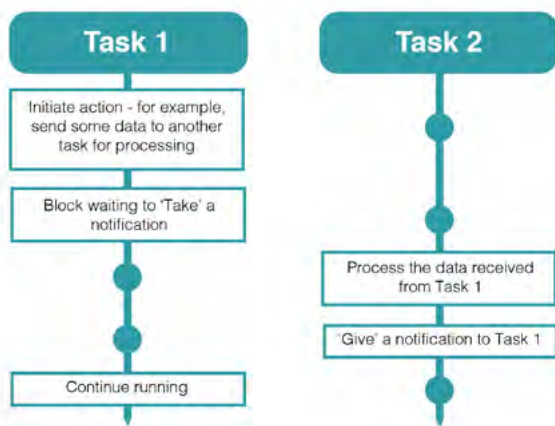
Task 1

Initiate action - for example, send some data to another task for processing

Block waiting to 'Take' a notification

Continue running

Task 2

Process the data received from Task 1

'Give' a notification to Task 1